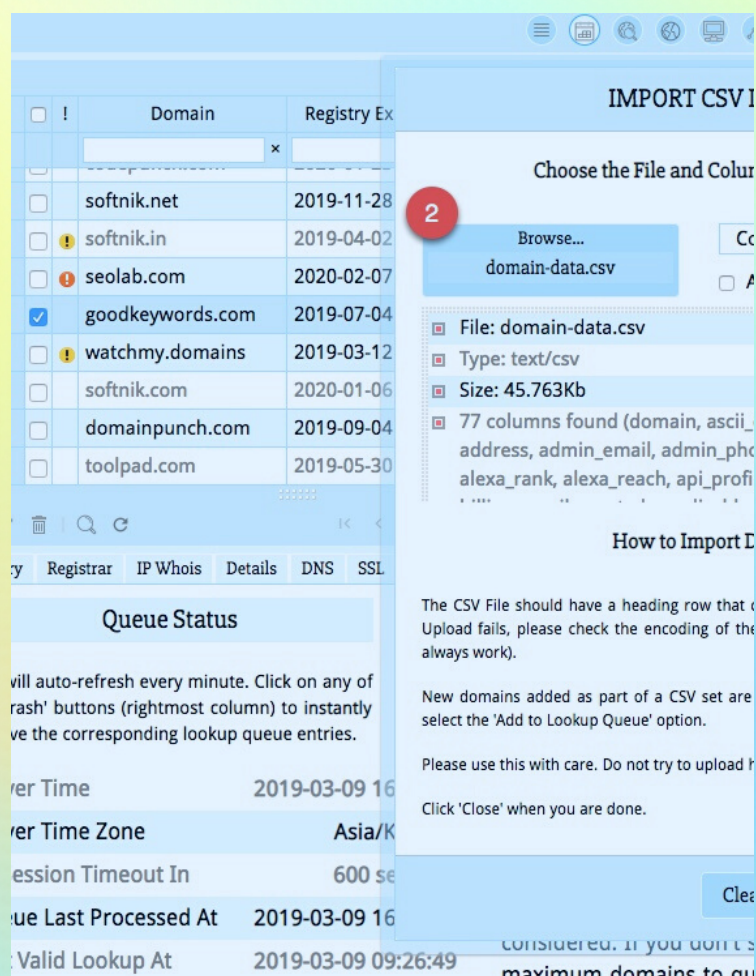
! Domain Registry Ex

softnik.net 2019-11-28
softnik.in 2019-04-02
seolab.com 2020-02-07
goodkeywords.com 2019-07-04
watchmy.domains 2019-03-12
softnik.com 2020-01-06
domainpunch.com 2019-09-04
toolpad.com 2019-05-30

ry Registrar IP Whois Details DNS SSL

Queue Status

will auto-refresh every minute. Click on any of rash' buttons (rightmost column) to instantly ve the corresponding lookup queue entries.

ver Time 2019-03-09 16
ver Time Zone Asia/K
ession Timeout In 600 se
ue Last Processed At 2019-03-09 16
t Valid Lookup At 2019-03-09 09:26:49

IMPORT CSV I

Choose the File and Colur

2

Browse...
domain-data.csv

Co

A

File: domain-data.csv
Type: text/csv
Size: 45.763Kb
77 columns found (domain, ascii_ address, admin_email, admin_pho alexa_rank, alexa_reach, api_profi

How to Import D

The CSV File should have a heading row that Upload fails, please check the encoding of the always work).

New domains added as part of a CSV set are select the 'Add to Lookup Queue' option.

Please use this with care. Do not try to upload h

Click 'Close' when you are done.

Clea

considered. If you don't s
maximum domains to qu